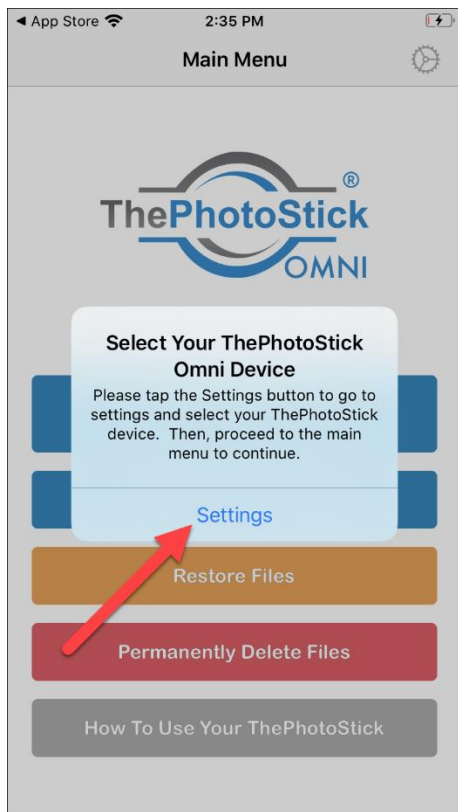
◀ App Store 2:35 PM

Main Menu

ThePhotoStick® OMNI

Select Your ThePhotoStick Omni Device

Please tap the Settings button to go to settings and select your ThePhotoStick device. Then, proceed to the main menu to continue.

Settings

Restore Files

Permanently Delete Files

How To Use Your ThePhotoStick